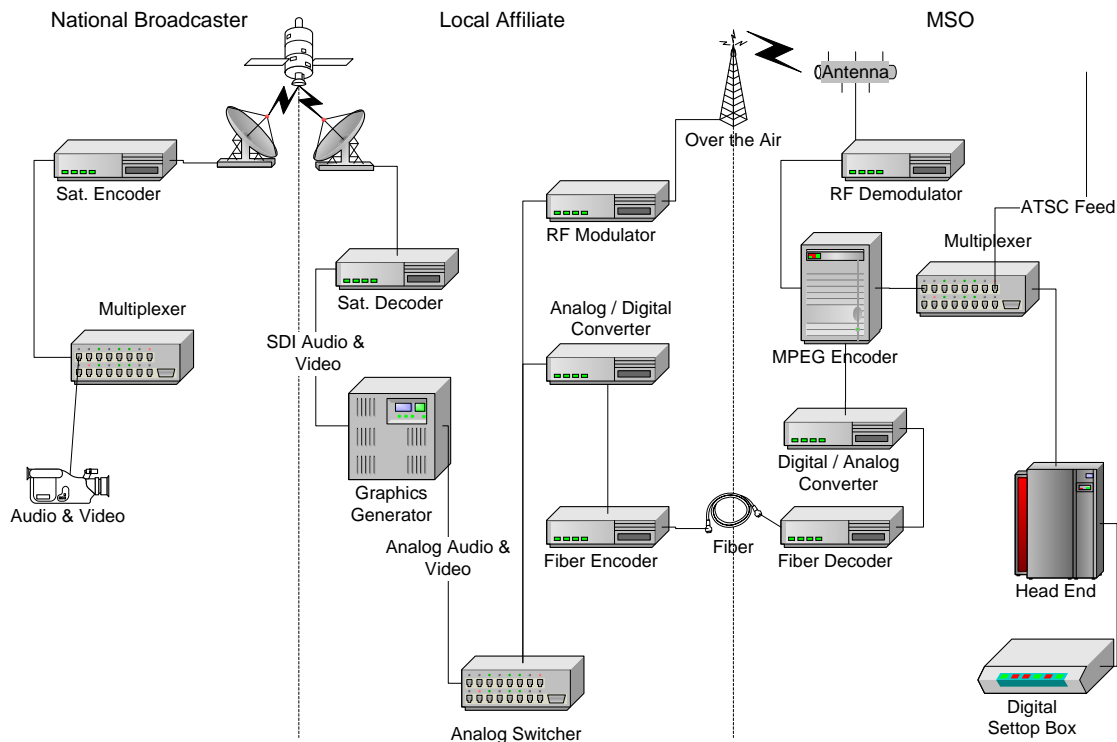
National Broadcaster

Local Affiliate

MSO

Sat. Encoder

Multiplexer

Audio & Video

Sat. Decoder

SDI Audio & Video

Graphics Generator

Analog Audio & Video

RF Modulator

Over the Air

Analog / Digital Converter

Fiber Encoder

Fiber

Analog Switcher

Antenna

RF Demodulator

ATSC Feed

Multiplexer

MPEG Encoder

Digital / Analog Converter

Fiber Decoder

Head End

Digital Settop Box